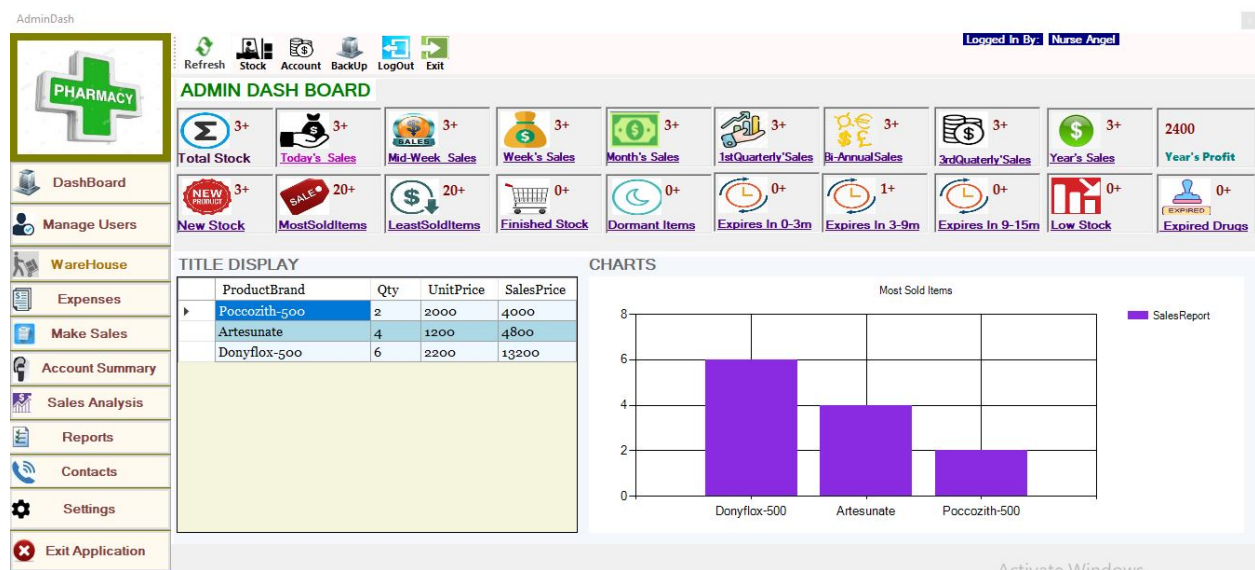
AdminDash

PHARMACY

Refresh Stock Account BackUp LogOut Exit

Logged In By: Nurse Angel

ADMIN DASH BOARD

3+ Total Stock
3+ Today's Sales
SALES 3+ Mid-Week Sales
3+ Week's Sales
3+ Month's Sales
3+ 1stQuarterly'Sales
3+ Bi-AnnualSales
3+ 3rdQuaterly'Sales
3+ Year's Sales
2400 Year's Profit

NEW PRODUCT 3+ New Stock
SALE 20+ MostSoldItems
20+ LeastSoldItems
0+ Finished Stock
0+ Dormant Items
0+ Expires In 0-3m
1+ Expires In 3-9m
0+ Expires In 9-15m
0+ Low Stock
EXPIRED 0+ Expired Drugs

DashBoard
Manage Users
WareHouse
Expenses
Make Sales
Account Summary
Sales Analysis
Reports
Contacts
Settings
Exit Application

TITLE DISPLAY

| ProductBrand | Qty | UnitPrice | SalesPrice |
|---|---|---|---|
| Poccozith-500 | 2 | 2000 | 4000 |
| Artesunate | 4 | 1200 | 4800 |
| Donyflox-500 | 6 | 2200 | 13200 |

CHARTS

Most Sold Items

SalesReport

8
6
4
2
0

Donyflox-500 Artesunate Poccozith-500

Activate Windows